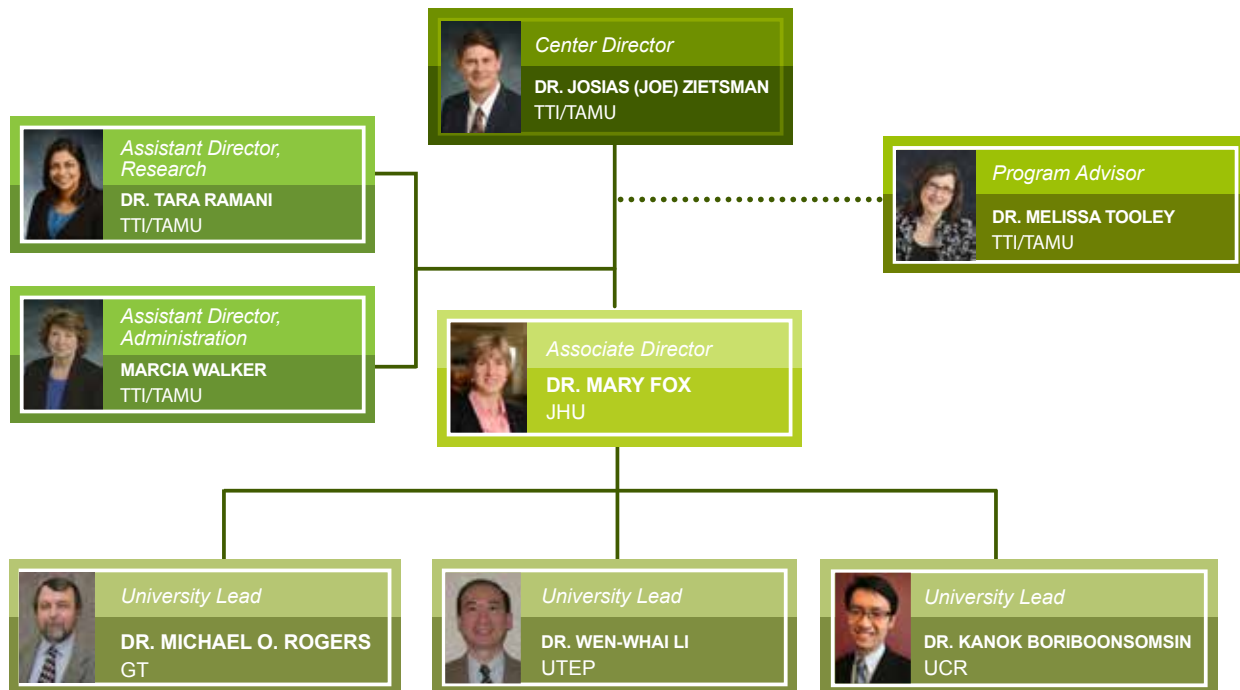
Center Director
DR. JOSIAS (JOE) ZIETSMAN
TTI/TAMU

Assistant Director, Research
DR. TARA RAMANI
TTI/TAMU

Program Advisor
DR. MELISSA TOOLEY
TTI/TAMU

Assistant Director, Administration
MARCIA WALKER
TTI/TAMU

Associate Director
DR. MARY FOX
JHU

University Lead
DR. MICHAEL O. ROGERS
GT

University Lead
DR. WEN-WHAI LI
UTEP

University Lead
DR. KANOK BORIBOONSOMSIN
UCR